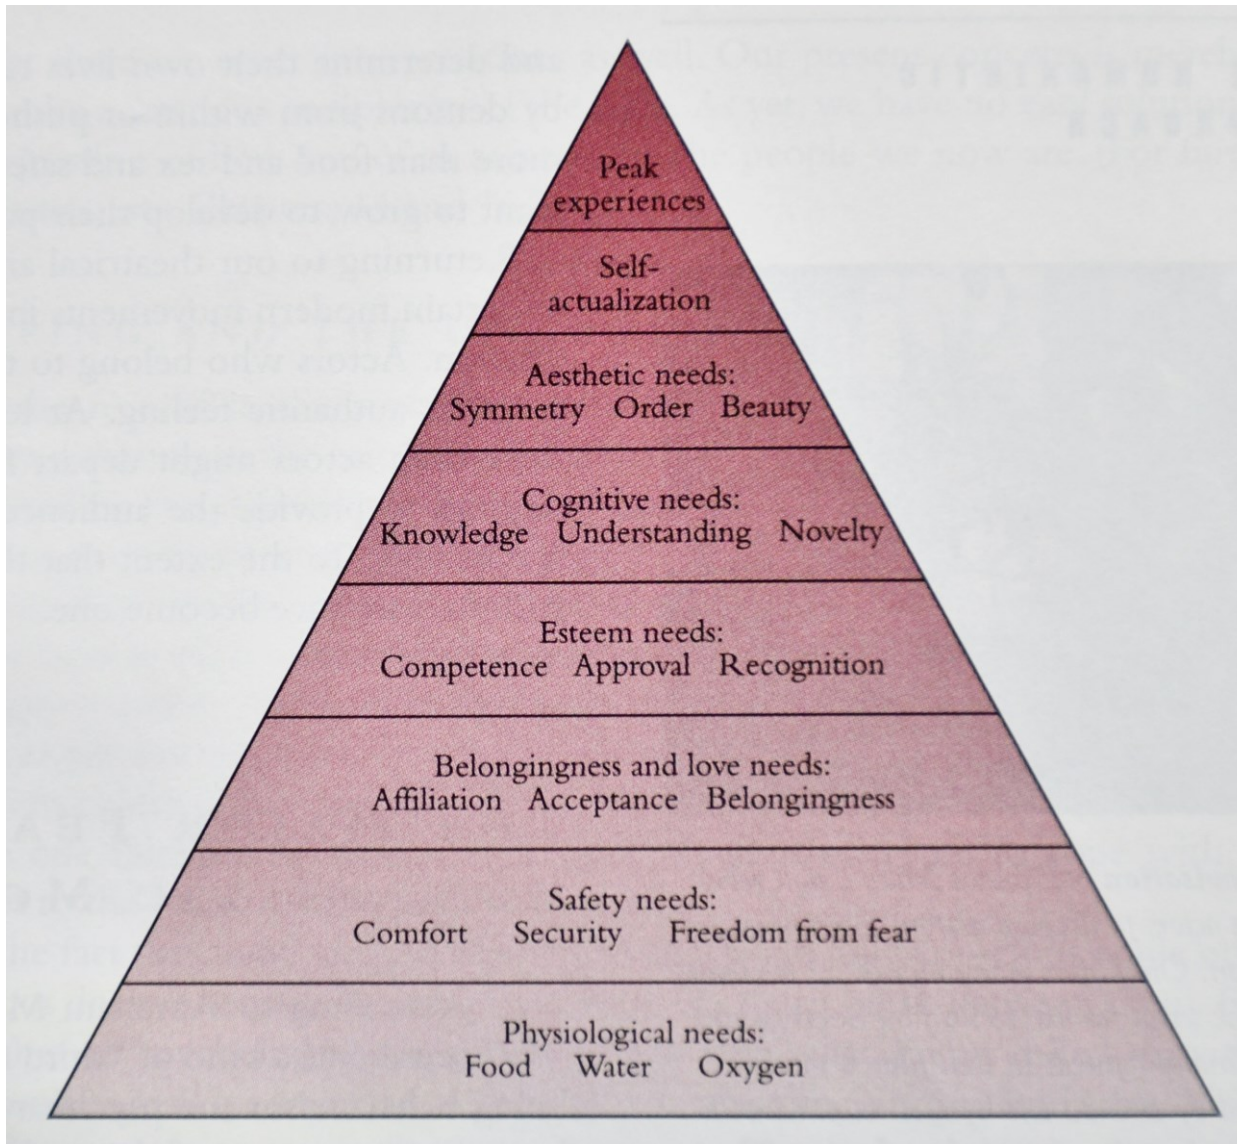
Peak experiences

Self-actualization

Aesthetic needs:
Symmetry Order Beauty

Cognitive needs:
Knowledge Understanding Novelty

Esteem needs:
Competence Approval Recognition

Belongingness and love needs:
Affiliation Acceptance Belongingness

Safety needs:
Comfort Security Freedom from fear

Physiological needs:
Food Water Oxygen